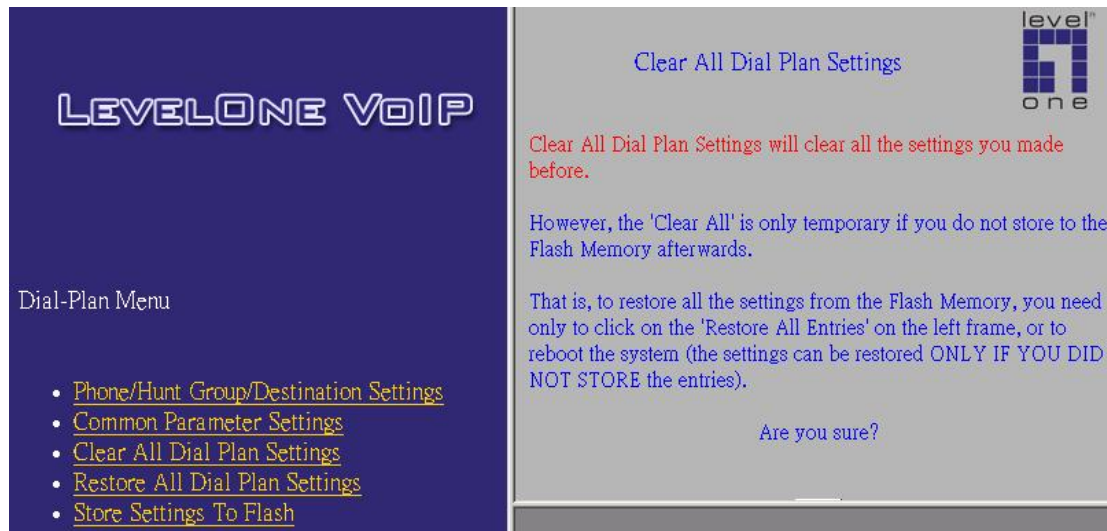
LEVELONE VOIP

Dial-Plan Menu

- Phone/Hunt Group/Destination Settings
- Common Parameter Settings
- Clear All Dial Plan Settings
- Restore All Dial Plan Settings
- Store Settings To Flash

Clear All Dial Plan Settings

level one

Clear All Dial Plan Settings will clear all the settings you made before.

However, the 'Clear All' is only temporary if you do not store to the Flash Memory afterwards.

That is, to restore all the settings from the Flash Memory, you need only to click on the 'Restore All Entries' on the left frame, or to reboot the system (the settings can be restored ONLY IF YOU DID NOT STORE the entries).

Are you sure?